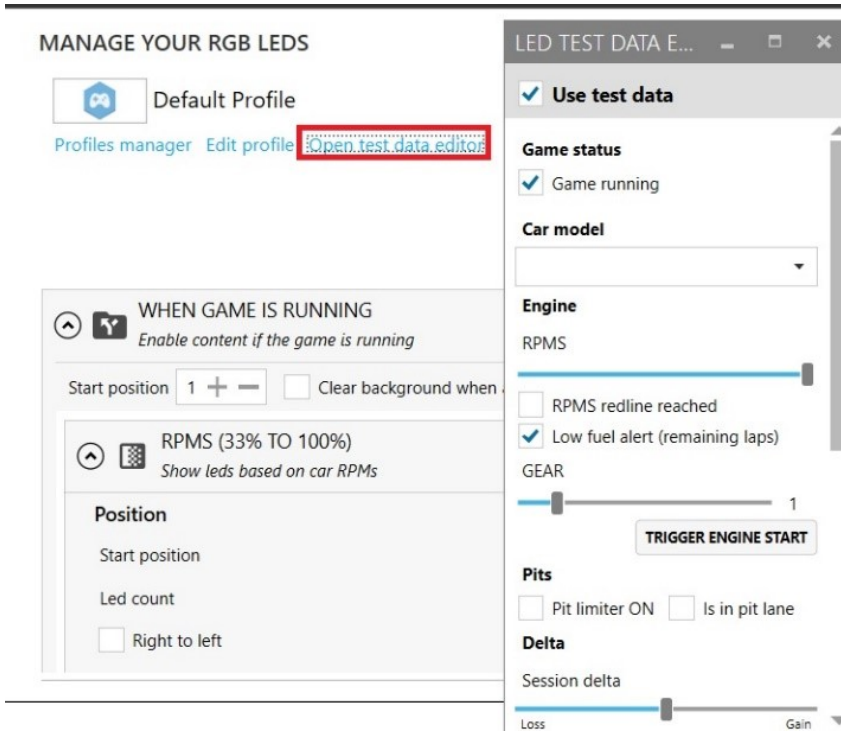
MANAGE YOUR RGB LEDS

Default Profile

Profiles manager Edit profile Open test data editor

WHEN GAME IS RUNNING
Enable content if the game is running

Start position 1 Clear background when

RPMS (33% TO 100%)
Show leds based on car RPMs

Position

Start position

Led count

Right to left

LED TEST DATA E...

Use test data

Game status

Game running

Car model

Engine

RPMS

RPMS redline reached

Low fuel alert (remaining laps)

GEAR

1

TRIGGER ENGINE START

Pits

Pit limiter ON Is in pit lane

Delta

Session delta

Loss Gain